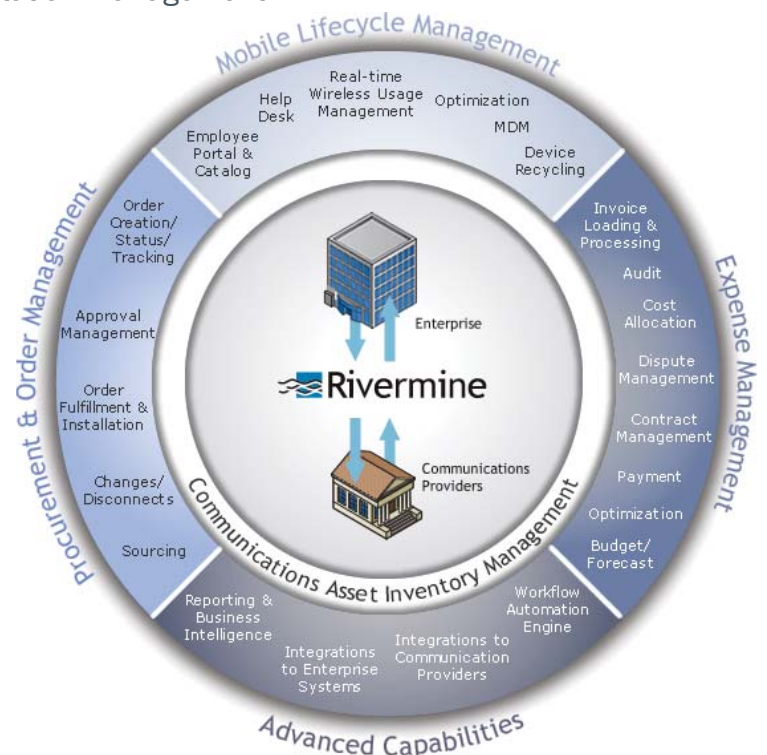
Mobile Lifecycle Management

Employee Portal & Catalog

Help Desk

Real-time Wireless Usage Management

Optimization

MDM

Device Recycling

Expense Management

Invoice Loading & Processing

Audit

Cost Allocation

Dispute Management

Contract Management

Payment

Optimization

Budget/ Forecast

Advanced Capabilities

Workflow Automation Engine

Integrations to Communication Providers

Integrations to Enterprise Systems

Reporting & Business Intelligence

Procurement & Order Management

Order Creation/ Status/ Tracking

Approval Management

Order Fulfillment & Installation

Changes/ Disconnects

Sourcing

Enterprise

Rivermine

Communications Providers

Communications Asset Inventory Management